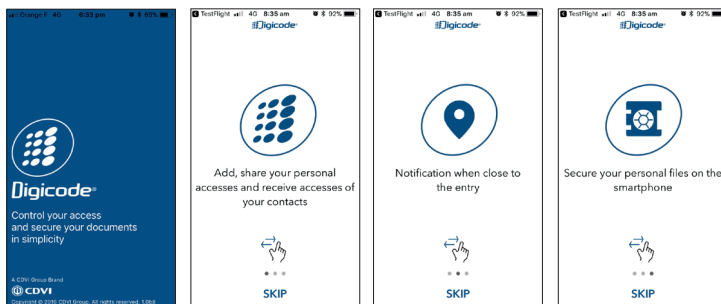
Orange F 4G 6:33 pm 65%

Digicode

Control your access and secure your documents in simplicity

A CDVI Group Brand
CDVI
Copyright © 2016 CDVI Group. All rights reserved. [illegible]

TestFlight 4G 8:35 am 92%
Digicode

Add, share your personal accesses and receive accesses of your contacts

SKIP

TestFlight 4G 8:35 am 92%
Digicode

Notification when close to the entry

SKIP

TestFlight 4G 8:35 am 92%
Digicode

Secure your personal files on the smartphone

SKIP